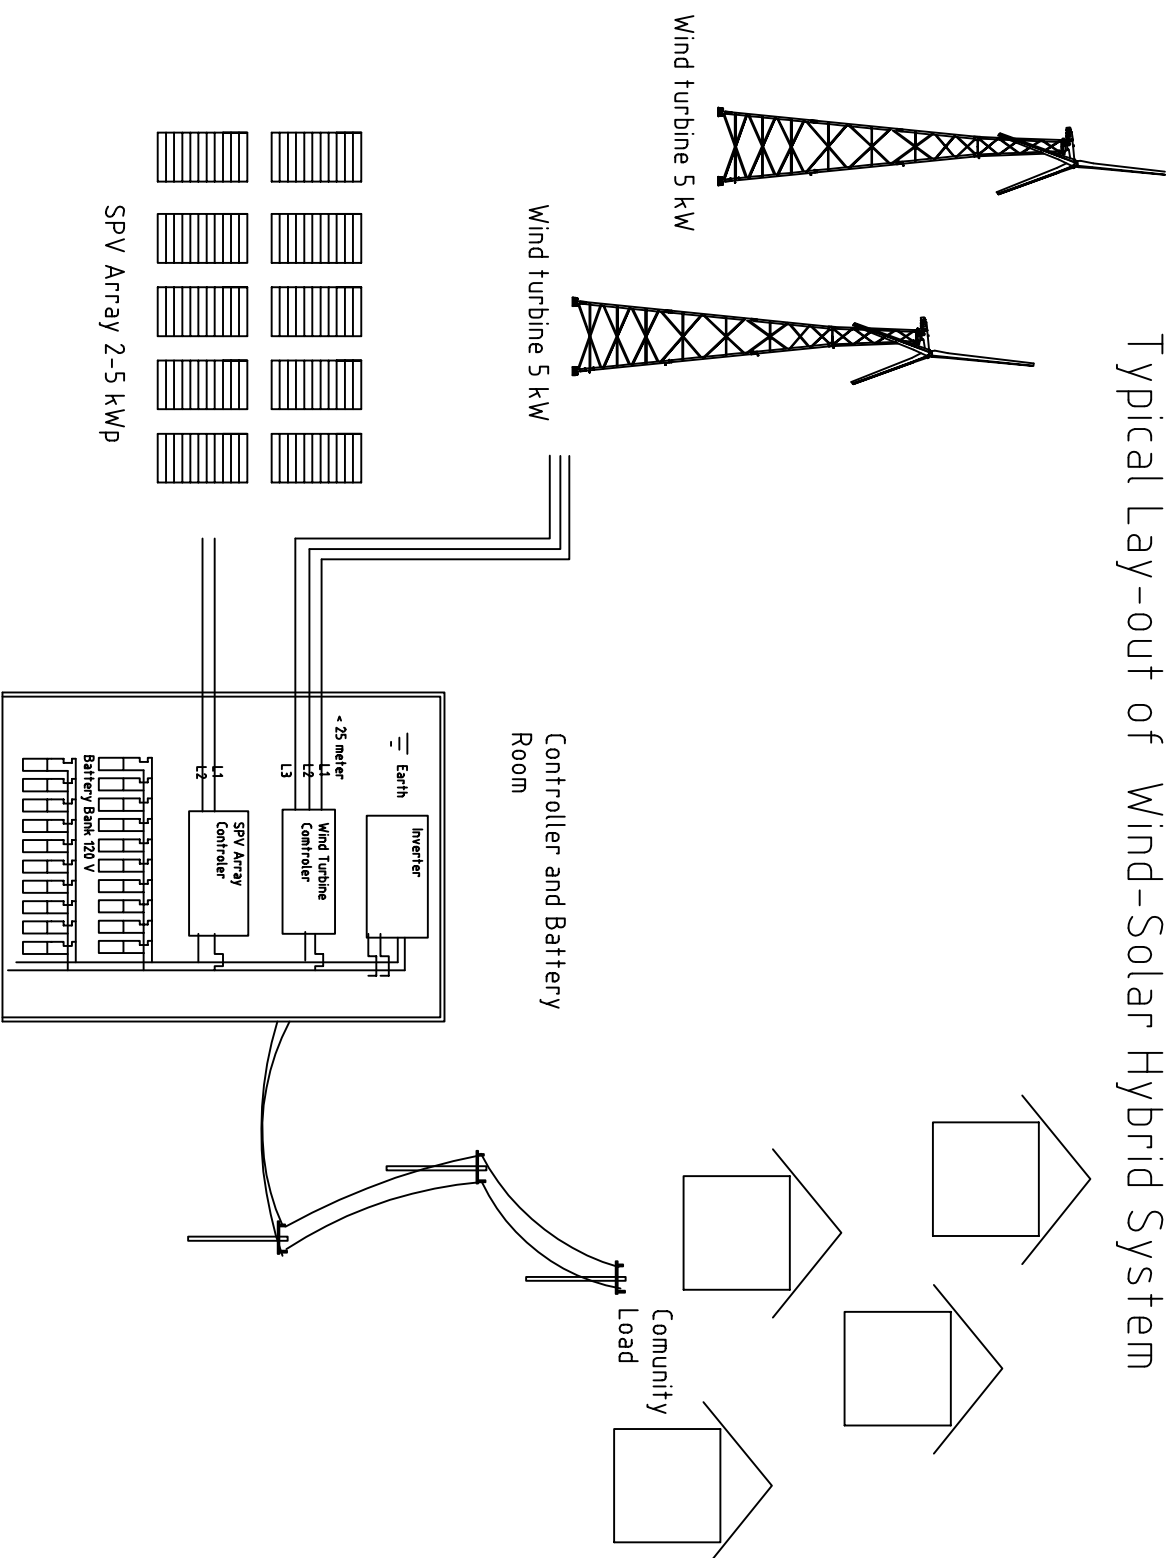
Typical Lay-out of Wind-Solar Hybrid System

Wind turbine 5 kW

Wind turbine 5 kW

SPV Array 2-5 kWp

Controller and Battery Room

Earth

< 25 meter

L1
L2
L3

L1
L2

Inverter

Wind Turbine Controler

SPV Array Controler

Battery Bank 120 V

Comunity Load